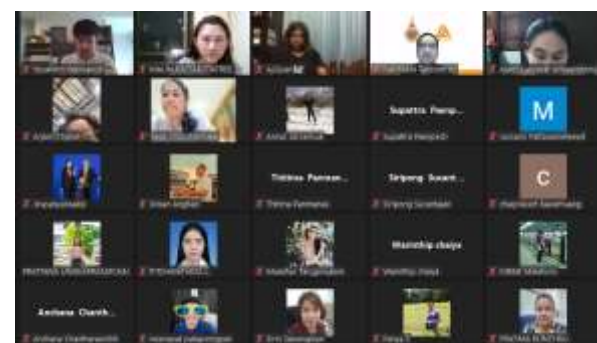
Supattra Pianp...

M

Titiima Pamman...

Siripong Suant...

C

Wannitip chaiya

Anchana Chanth...

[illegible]

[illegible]

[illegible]

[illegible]

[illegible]

Anjani Chanl...

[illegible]

Anrat Sirimitr

Supattra Pianphol

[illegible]

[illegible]

Siriwan Angkan

Titiima Pamman

Siripong Suantan

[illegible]

PRATHAN LIMTHONG

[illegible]

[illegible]

Wannitip chaiya

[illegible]

Anchana Chanthanasith

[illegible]

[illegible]

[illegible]

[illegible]